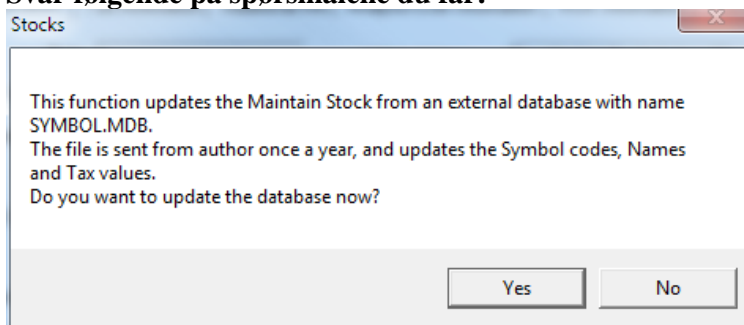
Svar følgende på spørsmålene du får:

Stocks

This function updates the Maintain Stock from an external database with name SYMBOL.MDB.
The file is sent from author once a year, and updates the Symbol codes, Names and Tax values.
Do you want to update the database now?

Yes No